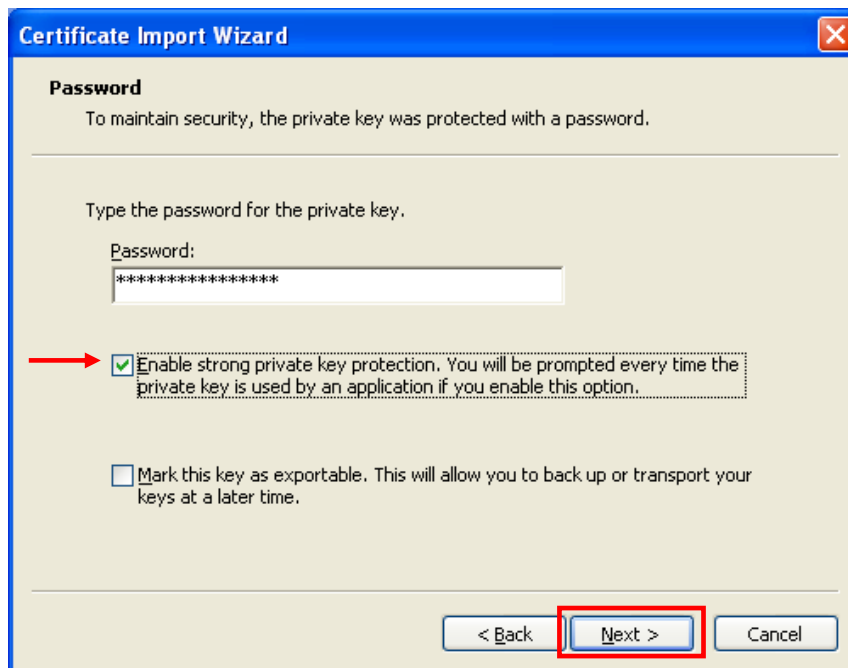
Certificate Import Wizard

Password
To maintain security, the private key was protected with a password.

Type the password for the private key.

Password:
****************

Enable strong private key protection. You will be prompted every time the private key is used by an application if you enable this option.

Mark this key as exportable. This will allow you to back up or transport your keys at a later time.

< Back
Next >
Cancel